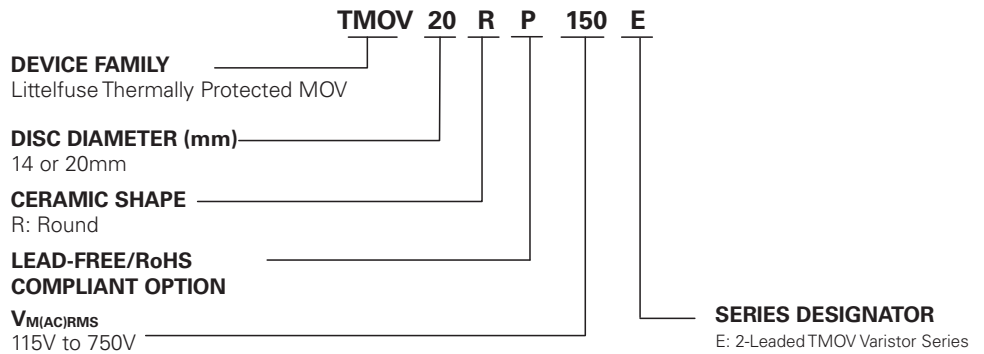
TMOV 20 R P 150 E

DEVICE FAMILY
Littelfuse Thermally Protected MOV

DISC DIAMETER (mm)
14 or 20mm

CERAMIC SHAPE
R: Round

LEAD-FREE/RoHS COMPLIANT OPTION

$V_{M(AC)RMS}$
115V to 750V

SERIES DESIGNATOR
E: 2-Leaded TMOV Varistor Series